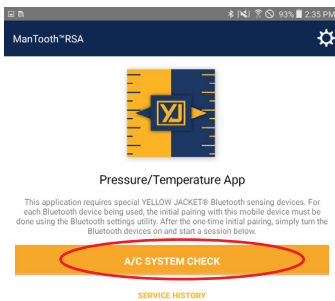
93% 2:35 PM

ManTooth™RSA

YJ

Pressure/Temperature App

This application requires special YELLOW JACKET® Bluetooth sensing devices. For each Bluetooth device being used, the initial pairing with this mobile device must be done using the Bluetooth settings utility. After the one time initial pairing, simply turn the Bluetooth devices on and start a session below.

A/C SYSTEM CHECK

SERVICE HISTORY